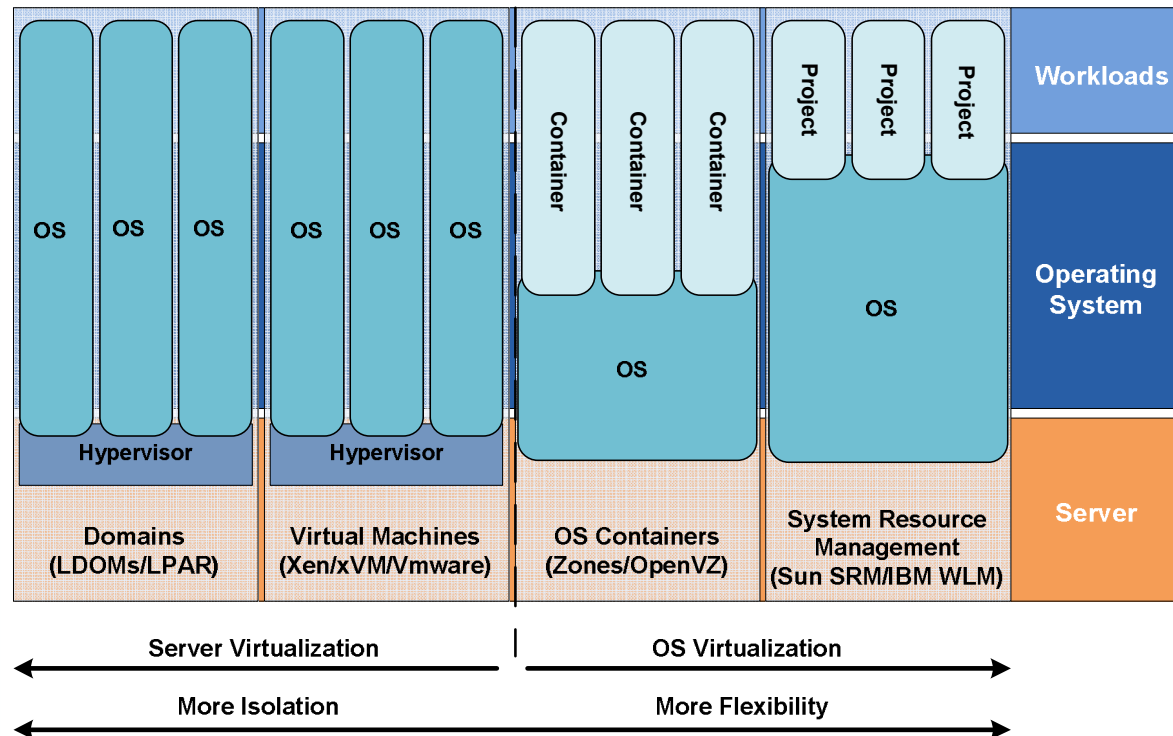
OS OS OS
Hypervisor
Domains (LDOMs/LPAR)

OS OS OS
Hypervisor
Virtual Machines (Xen/xVM/Vmware)

Container Container Container
OS
OS Containers (Zones/OpenVZ)

Project Project Project
OS
System Resource Management (Sun SRM/IBM WLM)

Workloads
Operating System
Server

Server Virtualization
OS Virtualization
More Isolation
More Flexibility